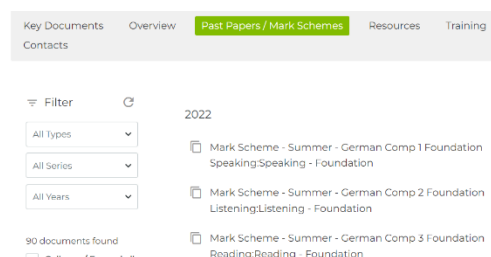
Key Documents Overview Past Papers / Mark Schemes Resources Training Contacts

Filter

All Types

All Series

All Years

90 documents found

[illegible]

2022

Mark Scheme - Summer - German Comp 1 Foundation Speaking:Speaking - Foundation

Mark Scheme - Summer - German Comp 2 Foundation Listening:Listening - Foundation

Mark Scheme - Summer - German Comp 3 Foundation Reading:Reading - Foundation